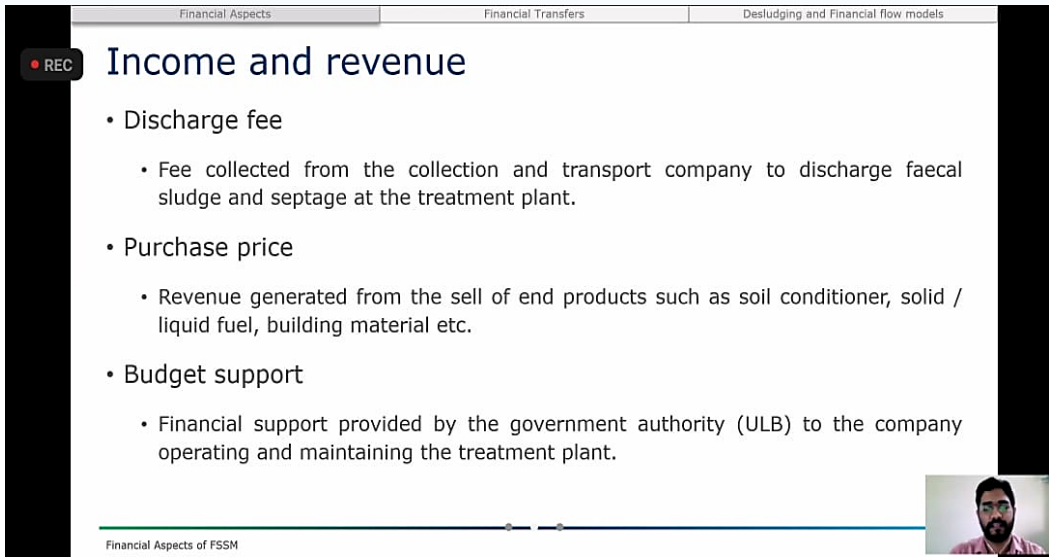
Financial Aspects | Financial Transfers | Desludging and Financial flow models

• REC

Income and revenue

• Discharge fee

• Fee collected from the collection and transport company to discharge faecal sludge and septage at the treatment plant.

• Purchase price

• Revenue generated from the sell of end products such as soil conditioner, solid / liquid fuel, building material etc.

• Budget support

• Financial support provided by the government authority (ULB) to the company operating and maintaining the treatment plant.

Financial Aspects of FSSM